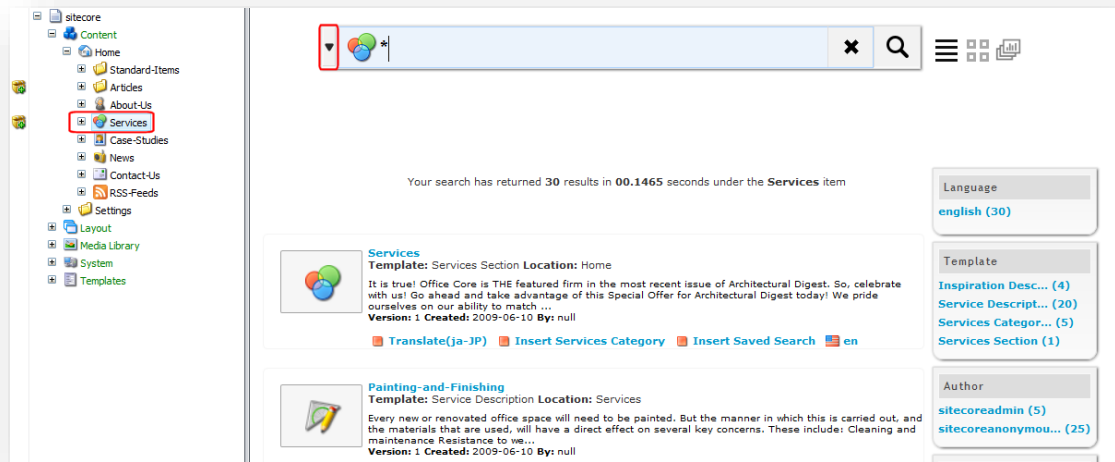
sitecore
Content
Home
Standard-Items
Articles
About-Us
Services
Case-Studies
News
Contact-Us
RSS-Feeds
Settings
Layout
Media Library
System
Templates

*

Your search has returned **30** results in **00.1465** seconds under the **Services** item

**Services**
**Template:** Services Section **Location:** Home
It is true! Office Core is THE featured firm in the most recent issue of Architectural Digest. So, celebrate with us! Go ahead and take advantage of this Special Offer for Architectural Digest today! We pride ourselves on our ability to match ...
**Version:** 1 **Created:** 2009-06-10 **By:** null
Translate(ja-JP) Insert Services Category Insert Saved Search en

**Painting-and-Finishing**
**Template:** Service Description **Location:** Services
Every new or renovated office space will need to be painted. But the manner in which this is carried out, and the materials that are used, will have a direct effect on several key concerns. These include: Cleaning and maintenance Resistance to we...
**Version:** 1 **Created:** 2009-06-10 **By:** null

Language
english (30)

Template
Inspiration Desc... (4)
Service Descript... (20)
Services Categor... (5)
Services Section (1)

Author
sitecoreadmin (5)
sitecoreanonymou... (25)